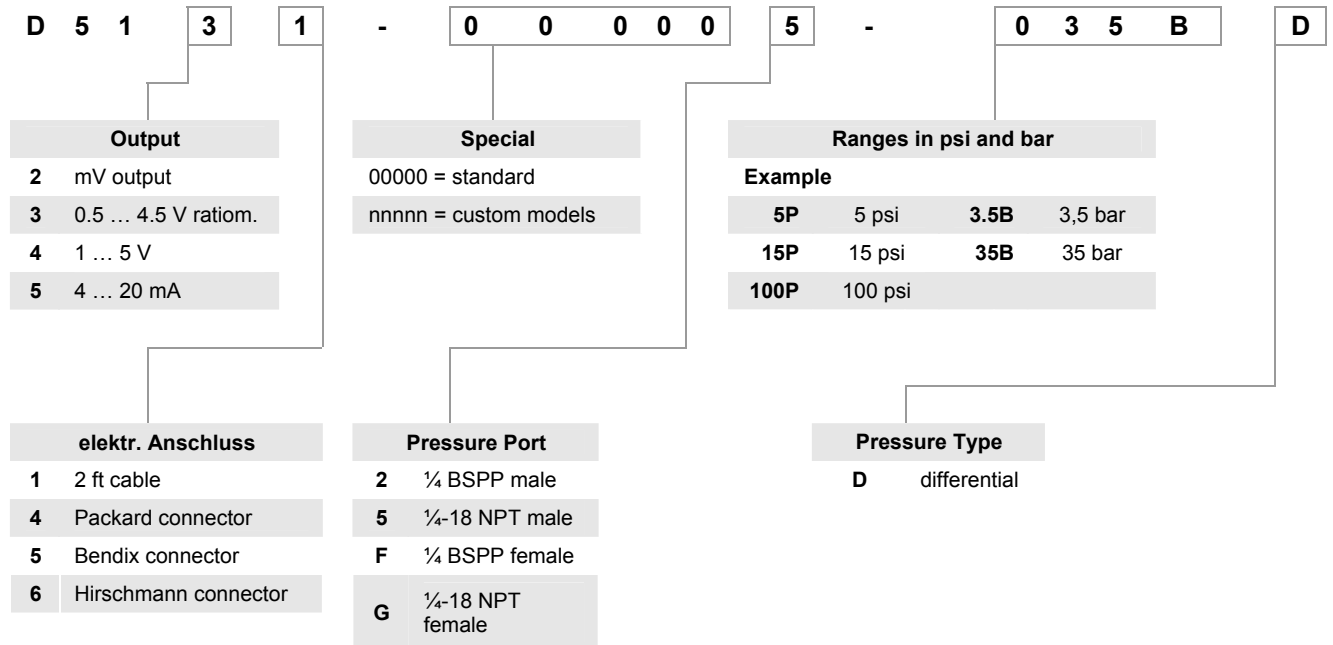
D 5 1 3 1 - 0 0 0 0 0 5 - 0 3 5 B D

| Output | |
|---|---|
| **2** | mV output |
| **3** | 0.5 … 4.5 V ratiom. |
| **4** | 1 … 5 V |
| **5** | 4 … 20 mA |

| Special |
|---|
| 00000 = standard |
| nnnnn = custom models |

| Ranges in psi and bar | | | |
|---|---|---|---|
| **Example** | | | |
| **5P** | 5 psi | **3.5B** | 3,5 bar |
| **15P** | 15 psi | **35B** | 35 bar |
| **100P** | 100 psi | | |

| elektr. Anschluss | |
|---|---|
| **1** | 2 ft cable |
| **4** | Packard connector |
| **5** | Bendix connector |
| **6** | Hirschmann connector |

| Pressure Port | |
|---|---|
| **2** | ¼ BSPP male |
| **5** | ¼-18 NPT male |
| **F** | ¼ BSPP female |
| **G** | ¼-18 NPT female |

| Pressure Type | |
|---|---|
| **D** | differential |